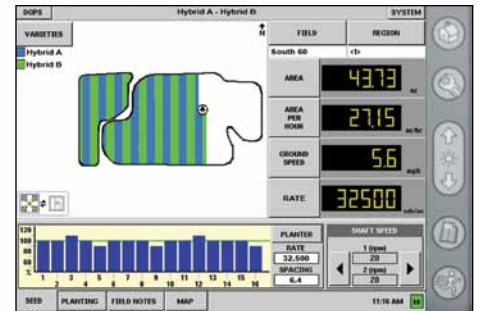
DGPS

Hybrid A - Hybrid B

SYSTEM

VARIETIES

Hybrid A

Hybrid B

N

FIELD

REGION

South 60

<1>

AREA

43.73

ac

AREA PER HOUR

27.15

ac/hr

GROUND SPEED

5.6

mph

RATE

32500

sds/ac

120
100
80
60
40
%

1 2 3 4 5 6 7 8 9 10 11 12 13 14 15 16

PLANTER

RATE

32,500

SPACING

6.4

SHAFT SPEED

1 (rpm)

28

2 (rpm)

28

SEED

PLANTING

FIELD NOTES

MAP

11:16 AM